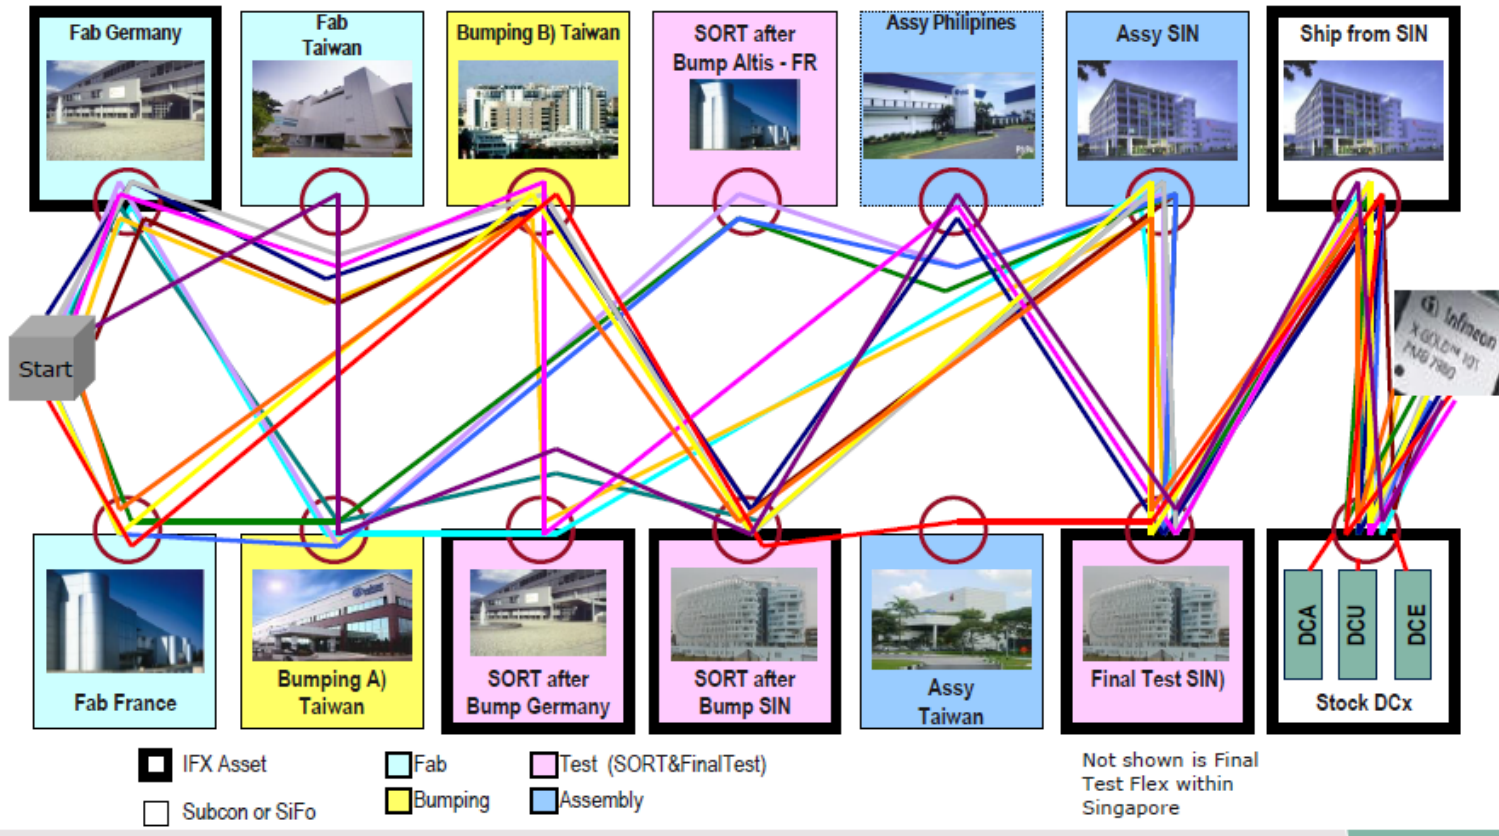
Fab Germany

Fab Taiwan

Bumping B) Taiwan

SORT after Bump Altis - FR

Assy Philipines

Assy SIN

Ship from SIN

Start

Infineon X-GOLD™ 101 PMB 7880

Fab France

Bumping A) Taiwan

SORT after Bump Germany

SORT after Bump SIN

Assy Taiwan

Final Test SIN)

DCA

DCU

DCE

Stock DCx

IFX Asset

Subcon or SiFo

Fab

Bumping

Test (SORT&FinalTest)

Assembly

Not shown is Final Test Flex within Singapore